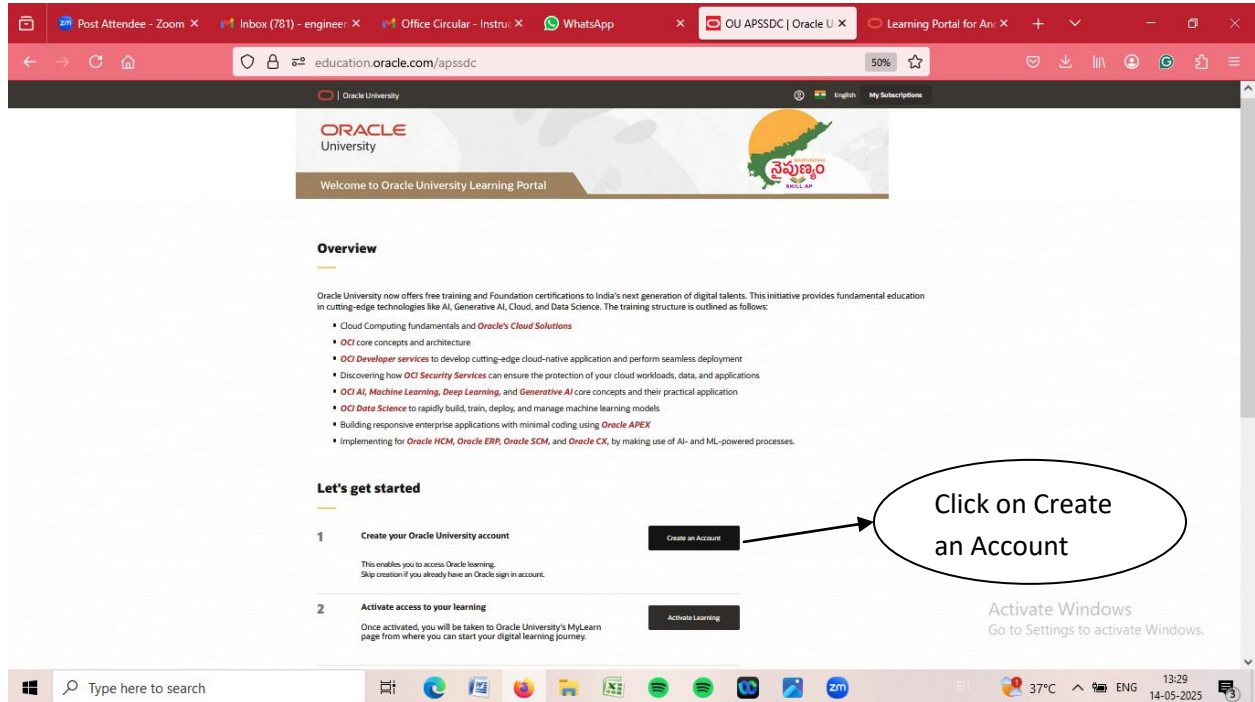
Post Attendee - Zoom × | Inbox (781) - engineer × | Office Circular - Instruc × | WhatsApp × | OU APSSDC | Oracle U × | Learning Portal for An ×

education.oracle.com/apssdc 50%

Oracle University English My Subscriptions

ORACLE
University

Welcome to Oracle University Learning Portal

నైపుణ్యం
SKILL AP

Overview

Oracle University now offers free training and Foundation certifications to India's next generation of digital talents. This initiative provides fundamental education in cutting-edge technologies like AI, Generative AI, Cloud, and Data Science. The training structure is outlined as follows:

- Cloud Computing fundamentals and Oracle's Cloud Solutions
- OCI core concepts and architecture
- OCI Developer services to develop cutting-edge cloud-native application and perform seamless deployment
- Discovering how OCI Security Services can ensure the protection of your cloud workloads, data, and applications
- OCI AI, Machine Learning, Deep Learning, and Generative AI core concepts and their practical application
- OCI Data Science to rapidly build, train, deploy, and manage machine learning models
- Building responsive enterprise applications with minimal coding using Oracle APEX
- Implementing for Oracle HCM, Oracle ERP, Oracle SCM, and Oracle CX, by making use of AI- and ML-powered processes.

Let's get started

1 Create your Oracle University account
This enables you to access Oracle learning.
Skip creation if you already have an Oracle sign in account.
Create an Account

Click on Create an Account

2 Activate access to your learning
Once activated, you will be taken to Oracle University's MyLearn page from where you can start your digital learning journey.
Activate Learning

Activate Windows
Go to Settings to activate Windows.

Type here to search
37°C ENG 13:29 14-05-2025